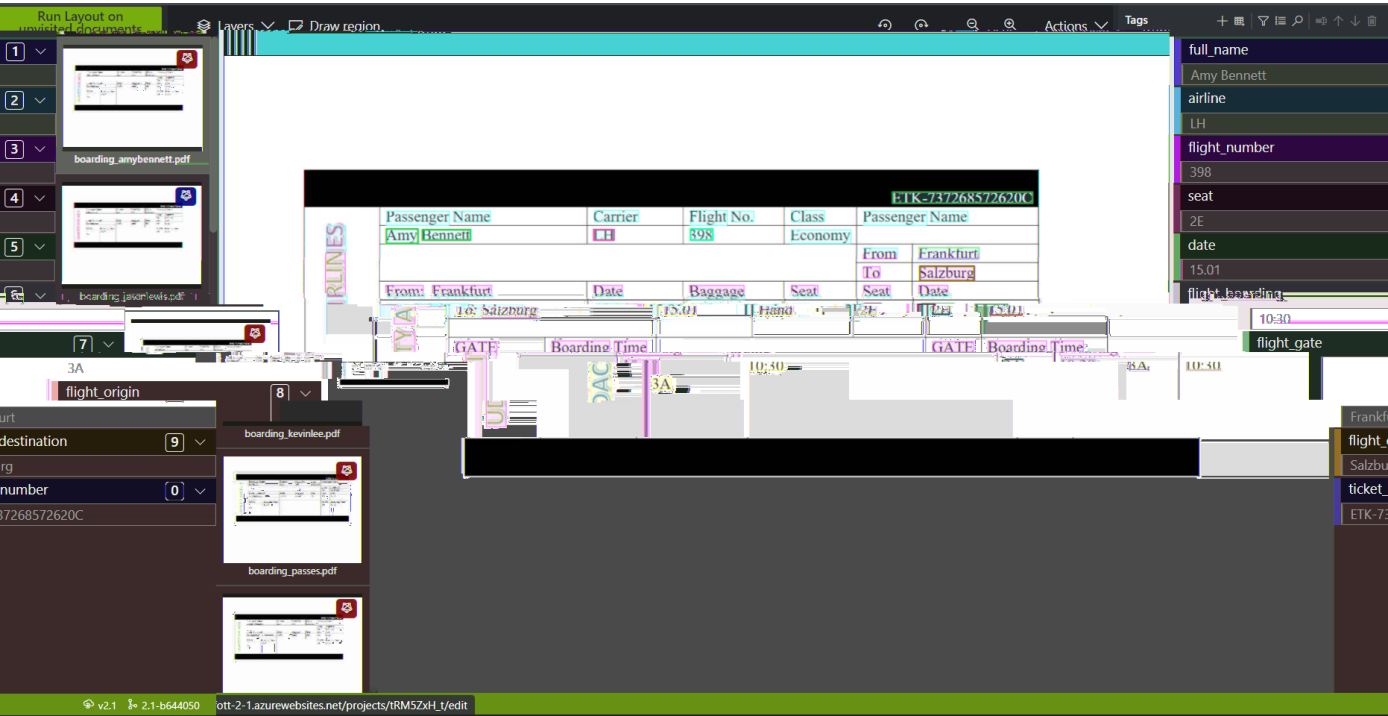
Run Layout on unvisited documents

Layers

Draw region

Actions

Tags

1

2

3

4

5

6

boarding_amybennett.pdf

boarding_jasonlewis.pdf

ETK-737268572620C

| Passenger Name | Carrier | Flight No. | Class | Passenger Name | |
|---|---|---|---|---|---|
| Amy Bennett | LH | 398 | Economy | | |
| | | | | From | Frankfurt |
| | | | | To | Salzburg |
| From: Frankfurt | Date | Baggage | Seat | Seat | Date |
| To: Salzburg | 15.01 | Hand | 2E | 2E | 15.01 |
| GATE | Boarding Time | | | GATE | Boarding Time |
| 3A | 10:30 | | | 3A | 10:30 |

RLINES

YA

DAC

full_name

Amy Bennett

airline

LH

flight_number

398

seat

2E

date

15.01

flight_boarding

10:30

flight_gate

7

3A

flight_origin

8

urt

destination

9

rg

number

0

37268572620C

boarding_kevinlee.pdf

boarding_passes.pdf

Frankf

flight_

Salzbu

ticket_

ETK-73

v2.1

2.1-b644050

ott-2-1.azurewebsites.net/projects/tRM5ZxH_t/edit